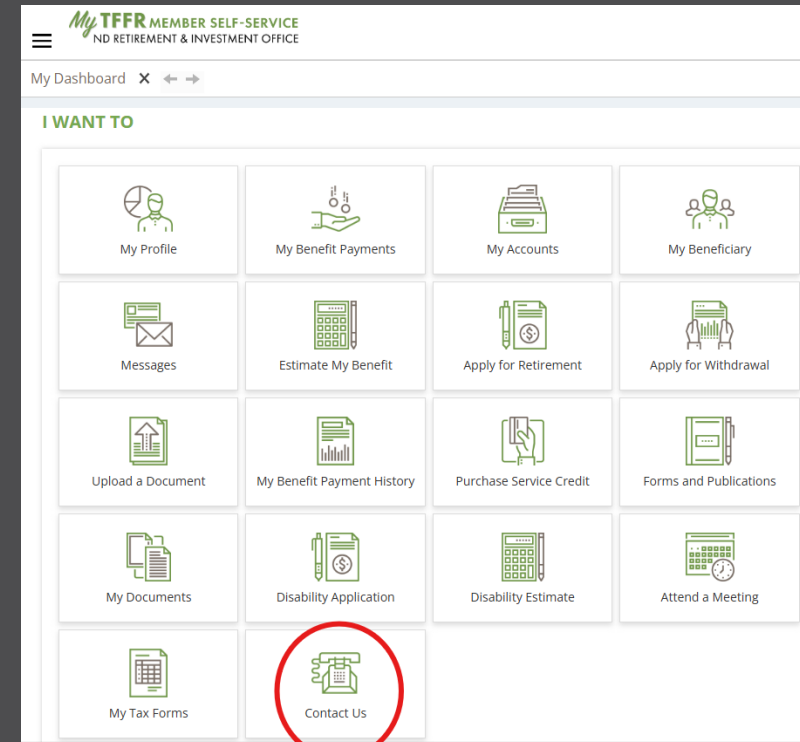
My TFFR MEMBER SELF-SERVICE
ND RETIREMENT & INVESTMENT OFFICE

My Dashboard ×

I WANT TO

My Profile
My Benefit Payments
My Accounts
My Beneficiary
Messages
Estimate My Benefit
Apply for Retirement
Apply for Withdrawal
Upload a Document
My Benefit Payment History
Purchase Service Credit
Forms and Publications
My Documents
Disability Application
Disability Estimate
Attend a Meeting
My Tax Forms
Contact Us